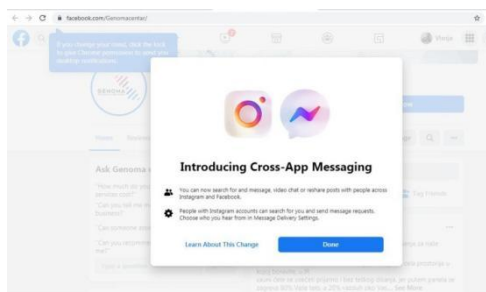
facebook.com/Genomacontac/

If you change your mind, click the lock icon in the address bar to give Facebook permission to send you desktop notifications.

GENOMA

Home

Ask Genoma

"How much do you service cost?"

"Can you tell me more about your business?"

"Can you show ..."

"Can you recommend ..."

Introducing Cross-App Messaging

You can now search for and message, video chat or reshare posts with people across Instagram and Facebook.

People with Instagram accounts can search for you and send message requests. Choose who you hear from in Message Delivery Settings.

Learn About This Change

Done

Tag Friends

See More